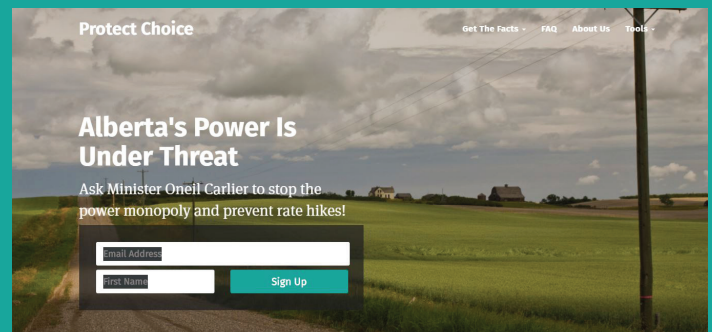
Protect Choice

Get The Facts ▾ FAQ About Us Tools ▾

Alberta's Power Is Under Threat

Ask Minister Oneil Carlier to stop the power monopoly and prevent rate hikes!

Email Address

First Name

Sign Up